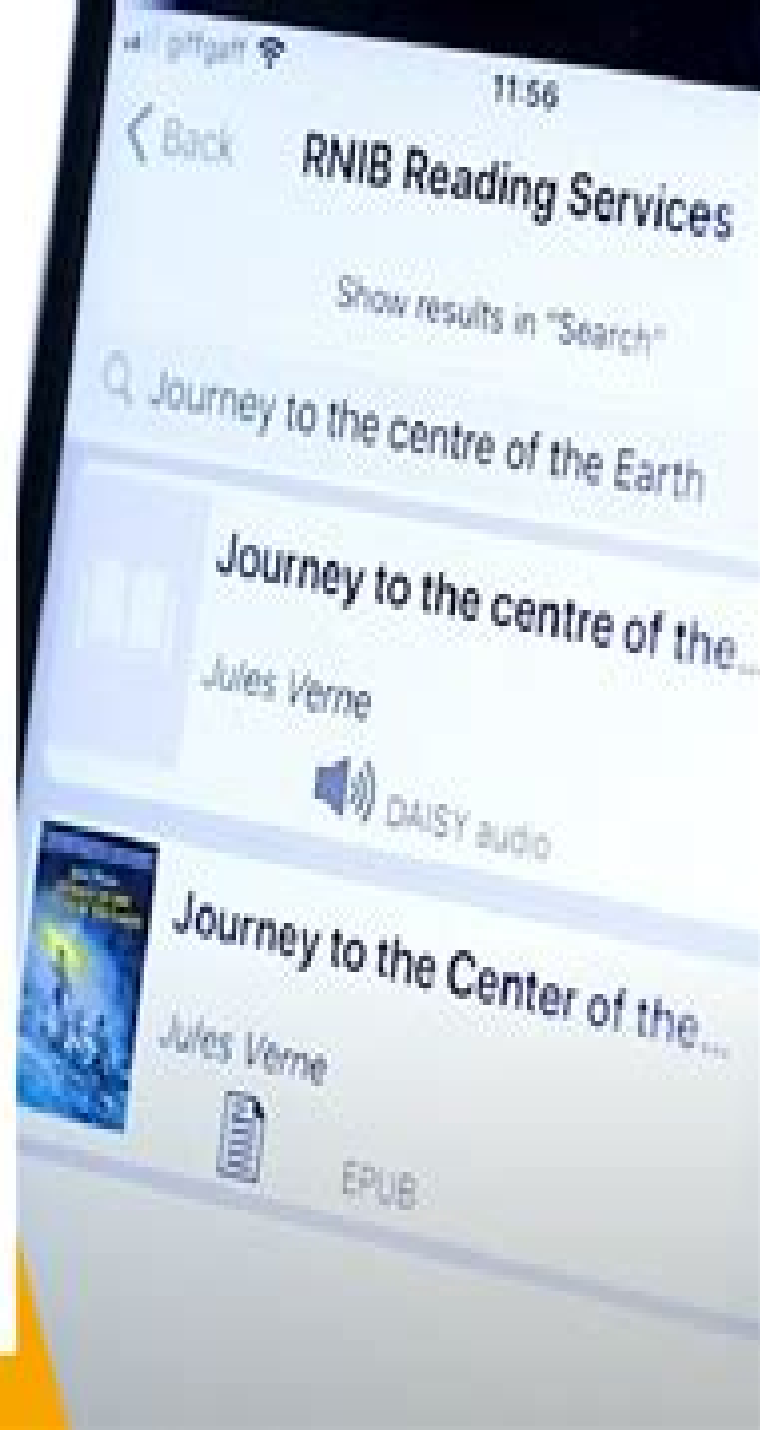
giffgaff
11:56
Back
RNIB Reading Services
Show results in "Search"
Journey to the centre of the Earth
Journey to the centre of the...
Jules Verne
DAISY audio
Journey to the Center of the...
Jules Verne
EPUB